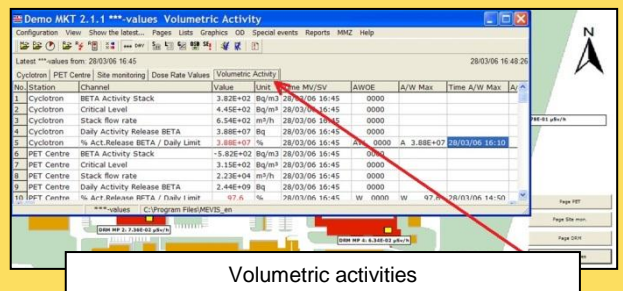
Demo MKT 2.1.1 ***-values Volumetric Activity

Configuration View Show the latest... Pages Lists Graphics OD Special events Reports MMZ Help

Latest ***-values from: 28/03/06 16:45 28/03/06 16:48:26

Cyclotron | PET Centre | Site monitoring | Dose Rate Values | Volumetric Activity

| No. | Station | Channel | Value | Unit | Time MV/SV | AWOE | A/W Max | Time A/W Max | A/ |
|---|---|---|---|---|---|---|---|---|---|
| 1 | Cyclotron | BETA Activity Stack | 3.82E+02 | Bq/m³ | 28/03/06 16:45 | 0000 | | | |
| 2 | Cyclotron | Critical Level | 4.45E+02 | Bq/m³ | 28/03/06 16:45 | 0000 | | | |
| 3 | Cyclotron | Stack flow rate | 6.54E+02 | m³/h | 28/03/06 16:45 | 0000 | | | |
| 4 | Cyclotron | Daily Activity Release BETA | 3.88E+07 | Bq | 28/03/06 16:45 | 0000 | | | |
| 5 | Cyclotron | % Act.Release BETA / Daily Limit | 3.88E+07 | % | 28/03/06 16:45 | A 0000 | A 3.88E+07 | 28/03/06 16:10 | |
| 6 | PET Centre | BETA Activity Stack | -5.82E+02 | Bq/m3 | 28/03/06 16:45 | 0000 | | | |
| 7 | PET Centre | Critical Level | 3.15E+02 | Bq/m3 | 28/03/06 16:45 | 0000 | | | |
| 8 | PET Centre | Stack flow rate | 2.23E+04 | m³/h | 28/03/06 16:45 | 0000 | | | |
| 9 | PET Centre | Daily Activity Release BETA | 2.44E+09 | Bq | 28/03/06 16:45 | 0000 | | | |
| 10 | PET Centre | % Act.Release BETA / Daily Limit | 97.6 | % | 28/03/06 16:45 | W 0000 | W 97.6 | 28/03/06 14:50 | |

***-values C:\Program Files\MEVIS_en

N

Page PET

Page Site mon.

Page DRM

DRM MP 2: 7.36E-02 µSv/h

DRM MP 6: 6.34E-02 µSv/h

Volumetric activities